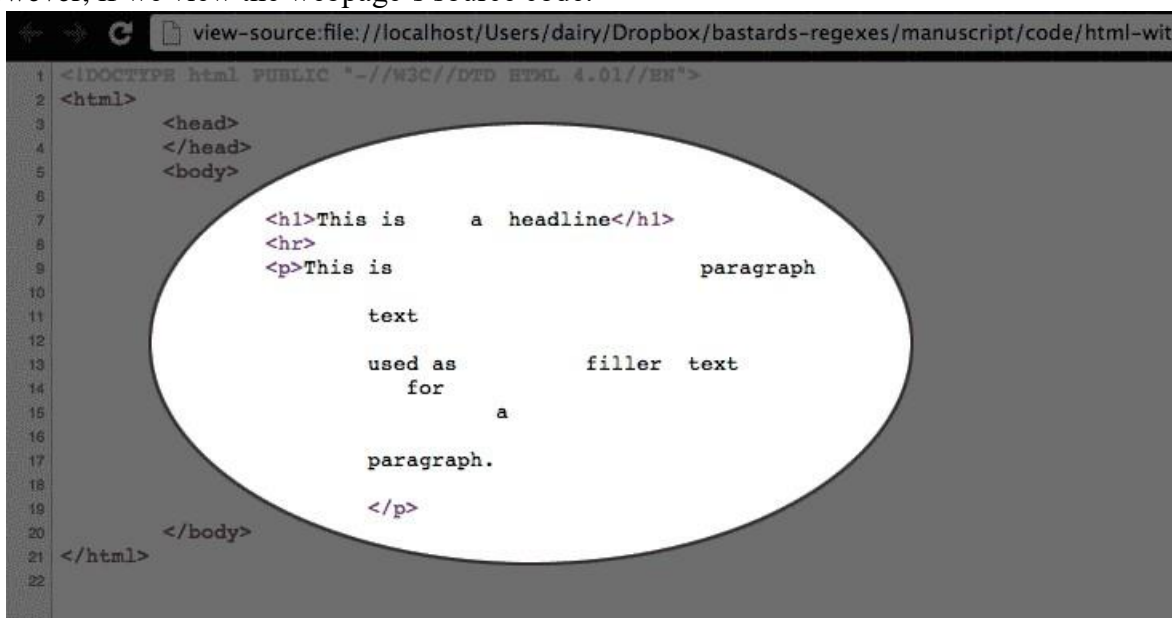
wever, if we view the webpage's source code:

view-source:file://localhost/Users/dairy/Dropbox/bastards-regexes/manuscript/code/html-wit

1 <!DOCTYPE html PUBLIC "-//W3C//DTD HTML 4.01//EN">
2 <html>
3 <head>
4 </head>
5 <body>
6
7 <h1>This is a headline</h1>
8 <hr>
9 <p>This is paragraph
10
11 text
12
13 used as filler text
14 for
15 a
16
17 paragraph.
18
19 </p>
20 </body>
21 </html>
22